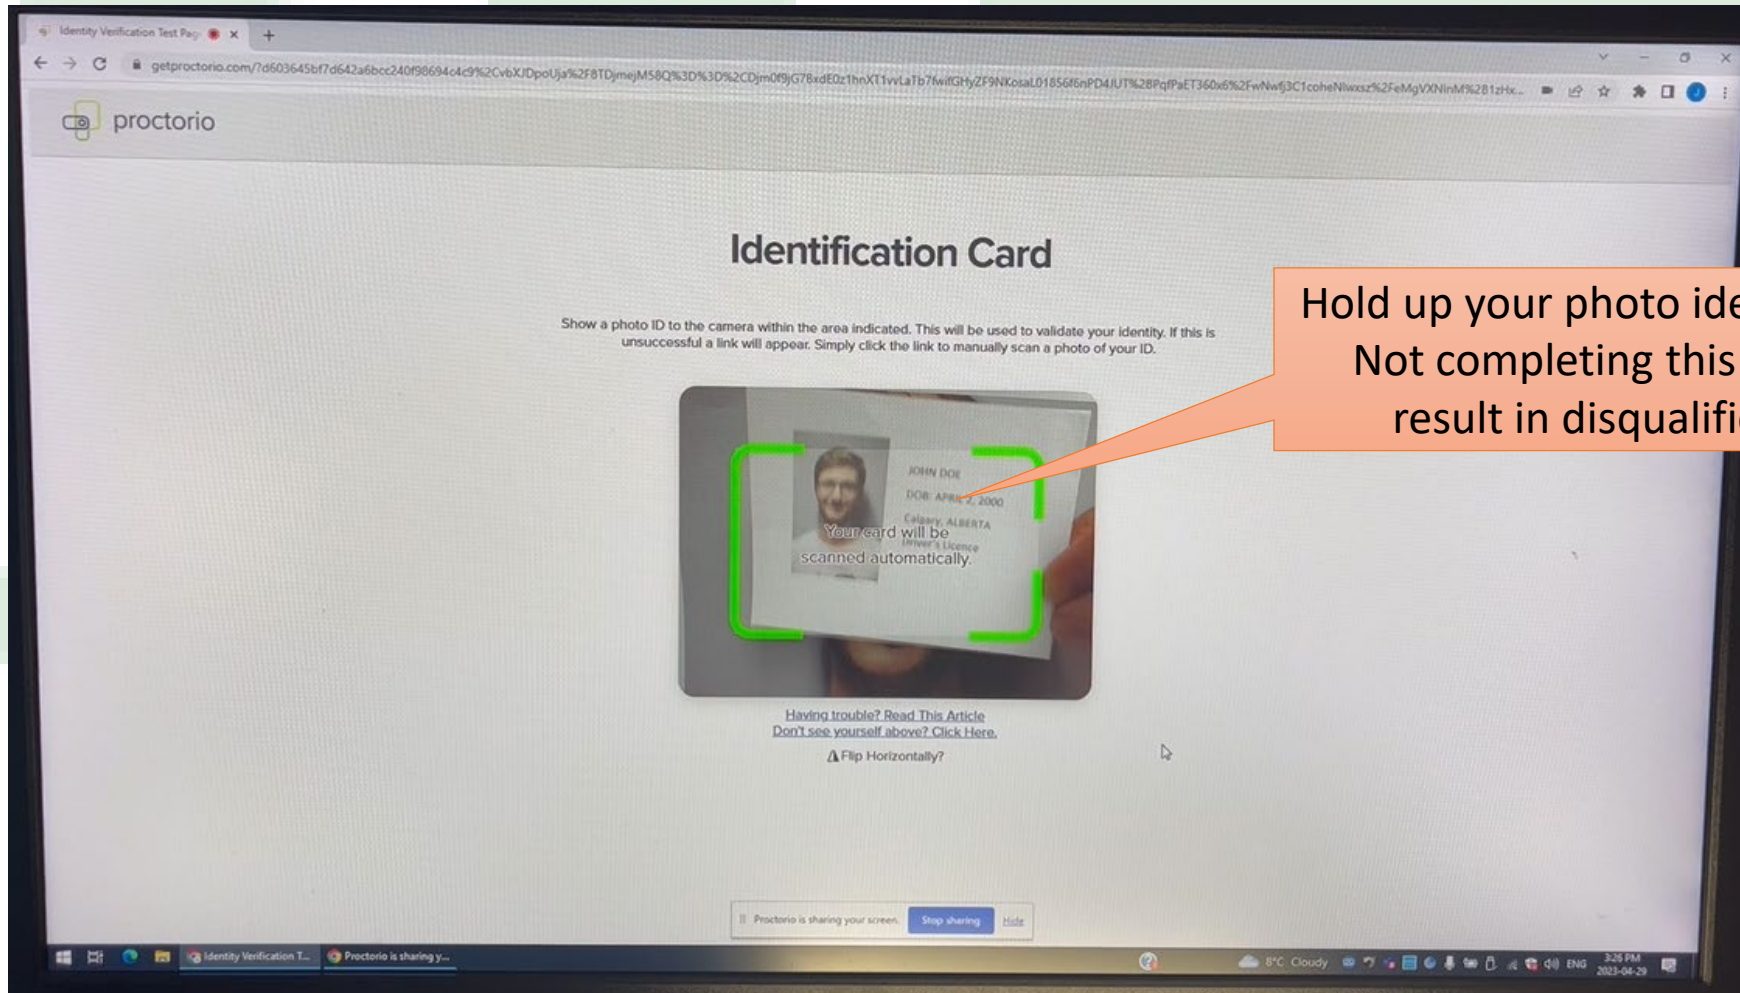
Identity Verification Test Pag

getproctorio.com/?d603645bf7d642a6bcc240f98694c4c9%2CvbXJDpoUja%2F8TDjmejM58Q%3D%3D%2CDjm0f9jG78xdE0z1hnXT1vvLaTb7fwifGHyZF9NKosaL01856f6nPD4JUT%2BPqfPaET360x6%2FwNwfj3C1coheNlwxsz%2FeMgVXNlnM%281zHx...

proctorio

Identification Card

Show a photo ID to the camera within the area indicated. This will be used to validate your identity. If this is unsuccessful a link will appear. Simply click the link to manually scan a photo of your ID.

JOHN DOE
DOB: APRIL 1, 2000
Calgary, ALBERTA
Driver's Licence

Your card will be scanned automatically.

Hold up your photo ide
Not completing this
result in disqualifi

Having trouble? Read This Article
Don't see yourself above? Click Here.

Flip Horizontally?

Proctorio is sharing your screen. Stop sharing Hide

Identity Verification T... Proctorio is sharing y...

8°C Cloudy ENG 3:26 PM 2023-04-29